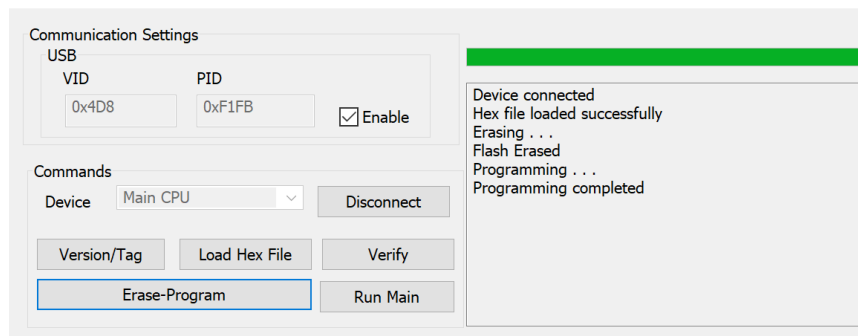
Communication Settings
USB
VID
PID
0x4D8
0xF1FB
Enable

Commands
Device
Main CPU
Disconnect
Version/Tag
Load Hex File
Verify
Erase-Program
Run Main

Device connected
Hex file loaded successfully
Erasing . . .
Flash Erased
Programming . . .
Programming completed